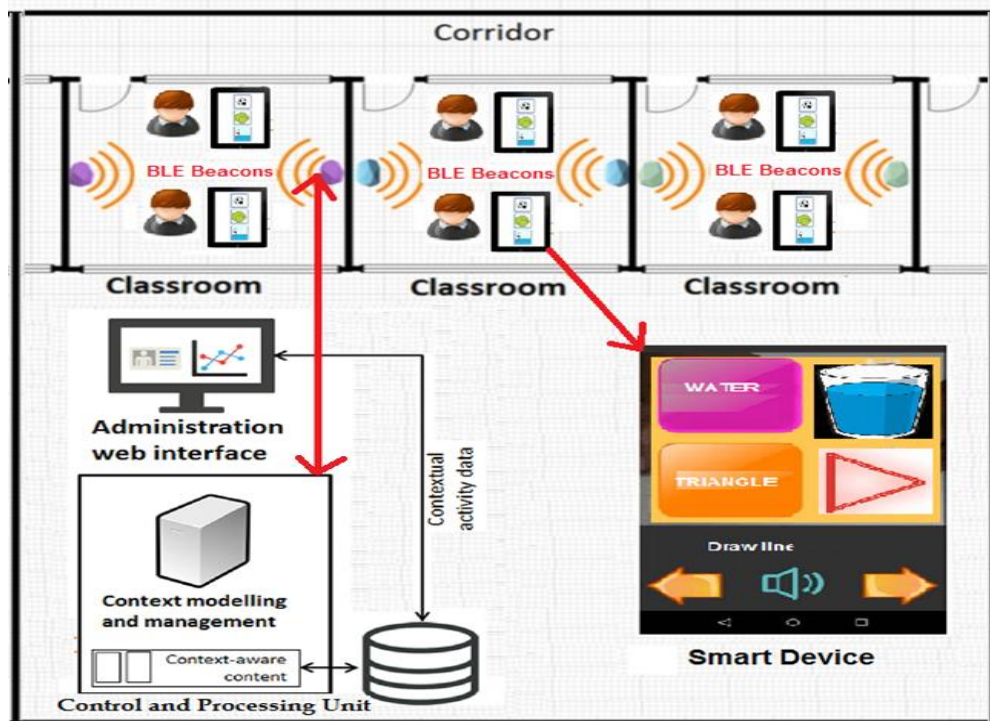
Corridor

BLE Beacons

BLE Beacons

BLE Beacons

Classroom

Classroom

Classroom

Administration web interface

Contextual activity data

WATER

TRIANGLE

Draw line

Context modelling and management

Context-aware content

Control and Processing Unit

Smart Device